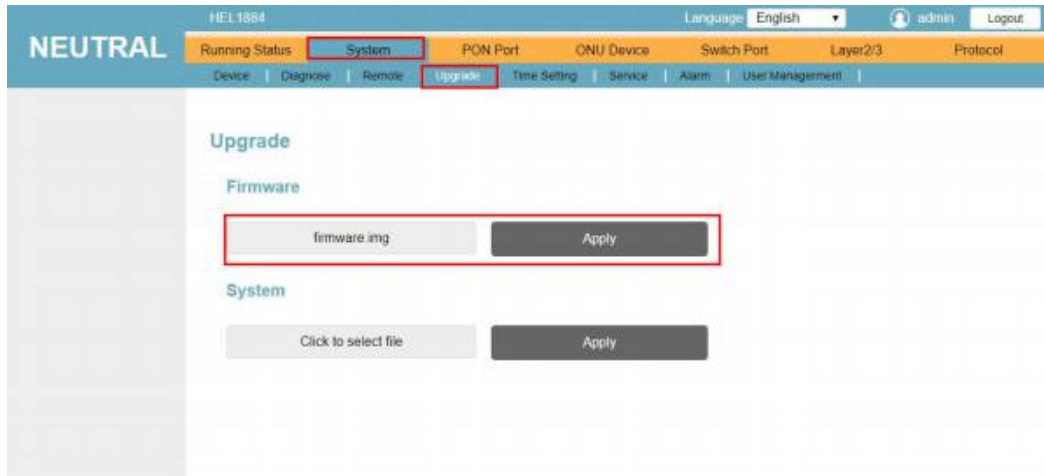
HEL1884

Language English

admin Logout

NEUTRAL

Running Status System PON Port ONU Device Switch Port Layer2/3 Protocol

Device | Diagnose | Remote | Upgrade | Time Setting | Service | Alarm | User Management |

Upgrade

Firmware

firmware.img

Apply

System

Click to select file

Apply